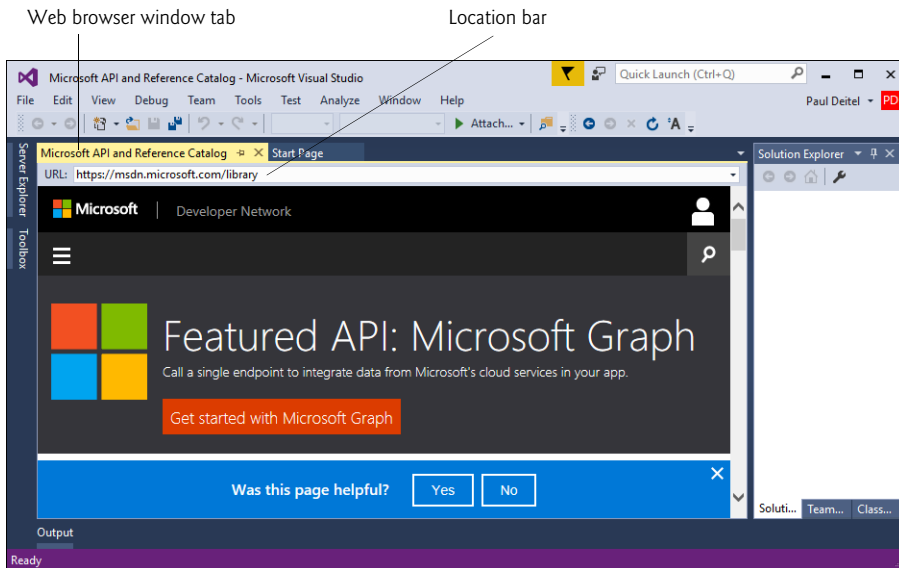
Web browser window tab

Location bar

Microsoft API and Reference Catalog - Microsoft Visual Studio

Quick Launch (Ctrl+Q)

File Edit View Debug Team Tools Test Analyze Window Help

Paul Deitel PD

Attach...

Microsoft API and Reference Catalog

Start Page

Solution Explorer

URL: https://msdn.microsoft.com/library

Server Explorer Toolbox

Microsoft | Developer Network

Featured API: Microsoft Graph

Call a single endpoint to integrate data from Microsoft's cloud services in your app.

Get started with Microsoft Graph

Was this page helpful? Yes No

Soluti... Team... Class...

Output

Ready